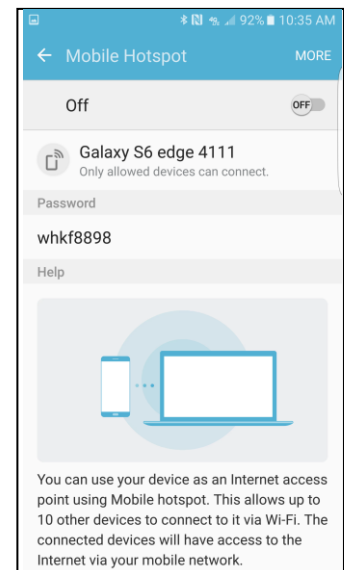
92% 10:35 AM

← Mobile Hotspot MORE

Off OFF

Galaxy S6 edge 4111
Only allowed devices can connect.

Password

whkf8898

Help

You can use your device as an Internet access point using Mobile hotspot. This allows up to 10 other devices to connect to it via Wi-Fi. The connected devices will have access to the Internet via your mobile network.